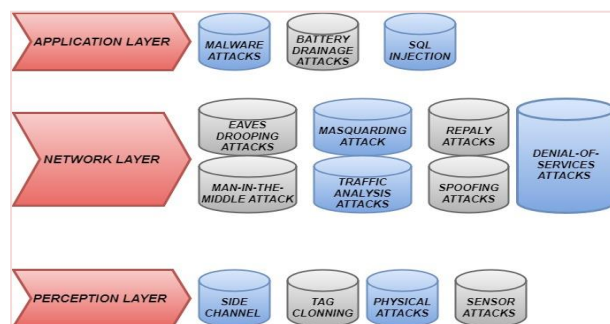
APPLICATION LAYER

MALWARE ATTACKS

BATTERY DRAINAGE ATTACKS

SQL INJECTION

NETWORK LAYER

EAVES DROOPING ATTACKS

MASQUARDING ATTACK

REPALY ATTACKS

DENIAL-OF-SERVICES ATTACKS

MAN-IN-THE-MIDDLE ATTACK

TRAFFIC ANALYSIS ATTACKS

SPOOFING ATTACKS

PERCEPTION LAYER

SIDE CHANNEL

TAG CLONNING

PHYSICAL ATTACKS

SENSOR ATTACKS